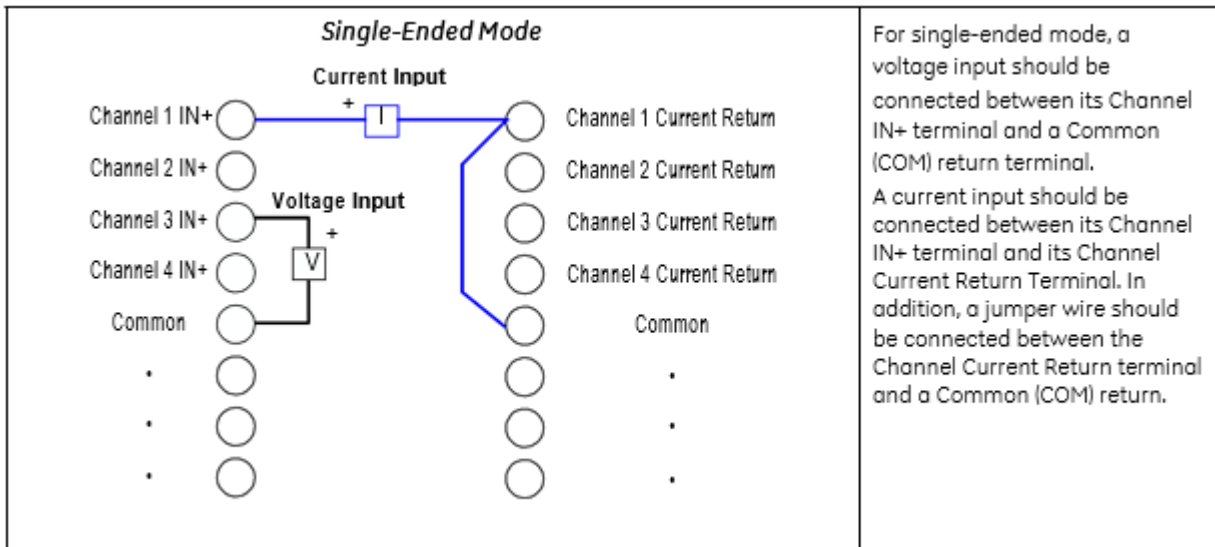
Single-Ended Mode

Current Input

+

I

Channel 1 IN+

Channel 2 IN+

Channel 3 IN+

Channel 4 IN+

Common

Voltage Input

+

V

Channel 1 Current Return

Channel 2 Current Return

Channel 3 Current Return

Channel 4 Current Return

Common

.
.
.

.
.
.

For single-ended mode, a voltage input should be connected between its Channel IN+ terminal and a Common (COM) return terminal.

A current input should be connected between its Channel IN+ terminal and its Channel Current Return Terminal. In addition, a jumper wire should be connected between the Channel Current Return terminal and a Common (COM) return.